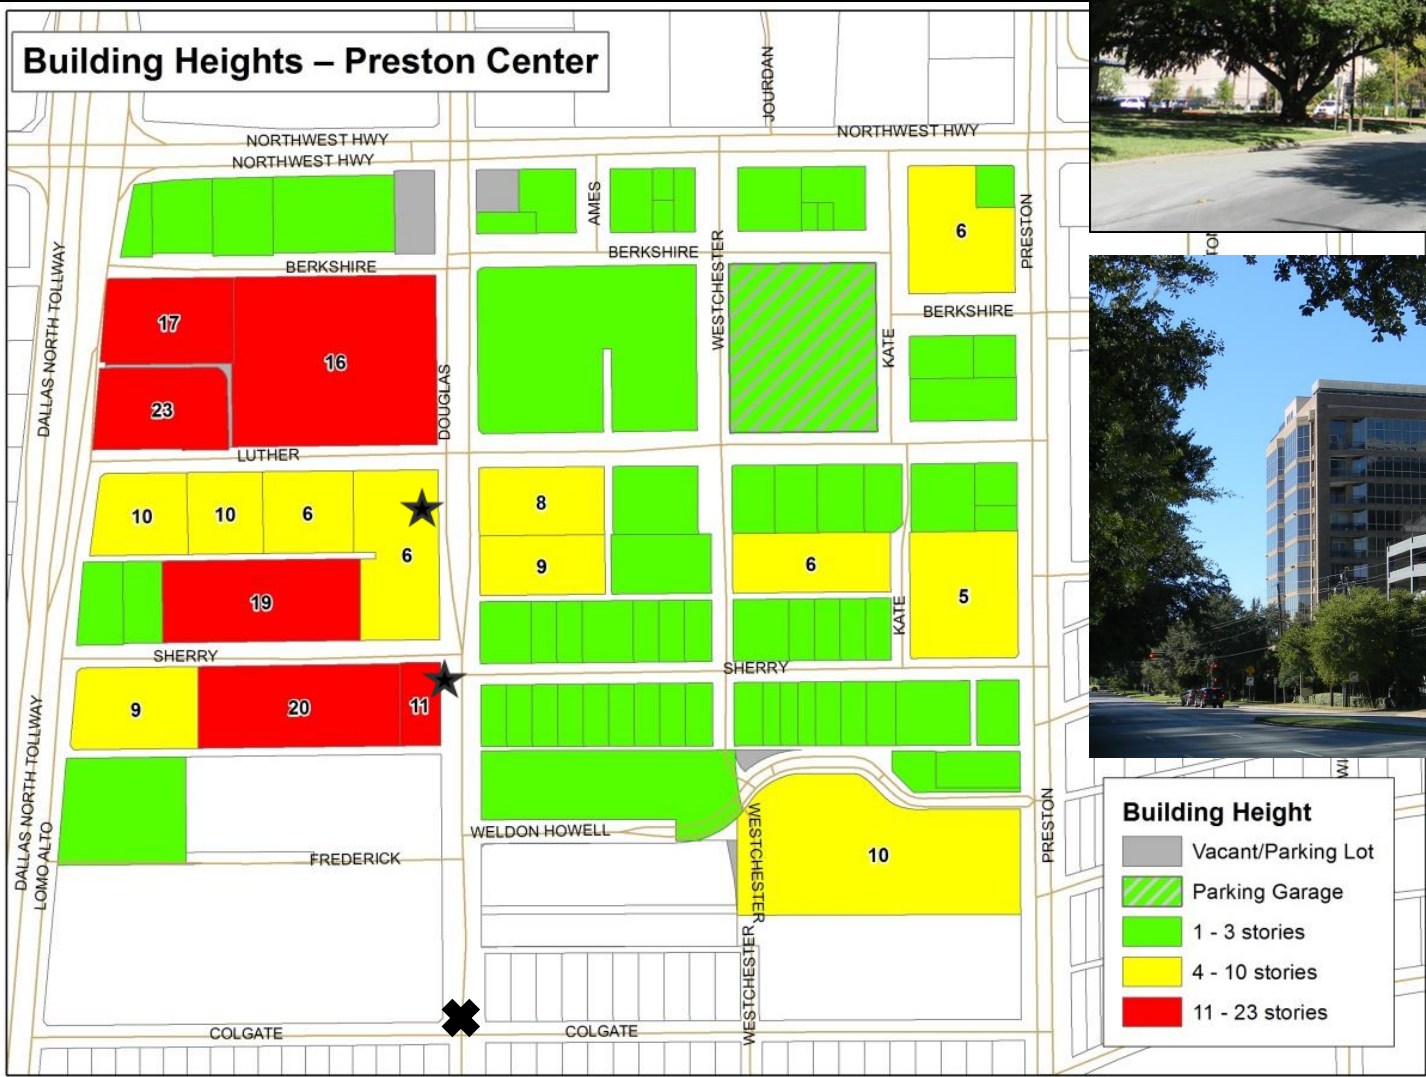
Building Heights – Preston Center

JOURDAN
NORTHWEST HWY
NORTHWEST HWY
NORTHWEST HWY
AMES
BERKSHIRE
BERKSHIRE
WESTCHESTER
6
PRESTON
BERKSHIRE
KATE
DALLAS NORTH TOLLWAY
17
16
23
DOUGLAS
LUTHER
10
10
6
6
8
9
6
5
19
KATE
SHERRY
SHERRY
9
20
11
DALLAS NORTH TOLLWAY
LOMO ALTO
WELDON HOWELL
WESTCHESTER
10
PRESTON
FREDERICK
WESTCHESTER
COLGATE
COLGATE

Building Height
Vacant/Parking Lot
Parking Garage
1 - 3 stories
4 - 10 stories
11 - 23 stories